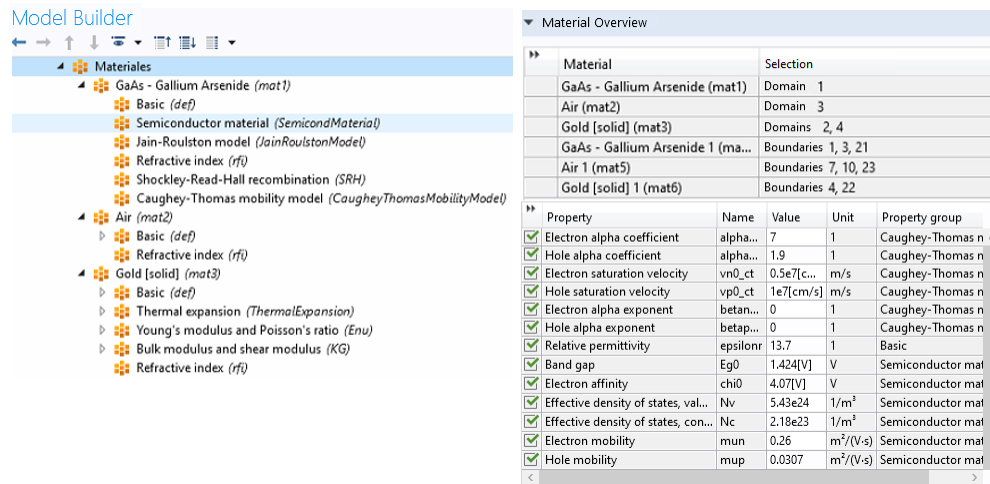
Model Builder

Materiales
GaAs - Gallium Arsenide *(mat1)*
Basic *(def)*
Semiconductor material *(SemicondMaterial)*
Jain-Roulston model *(JainRoulstonModel)*
Refractive index *(rfi)*
Shockley-Read-Hall recombination *(SRH)*
Caughey-Thomas mobility model *(CaugheyThomasMobilityModel)*
Air *(mat2)*
Basic *(def)*
Refractive index *(rfi)*
Gold [solid] *(mat3)*
Basic *(def)*
Thermal expansion *(ThermalExpansion)*
Young's modulus and Poisson's ratio *(Enu)*
Bulk modulus and shear modulus *(KG)*
Refractive index *(rfi)*

Material Overview

| Material | Selection |
|---|---|
| GaAs - Gallium Arsenide (mat1) | Domain 1 |
| Air (mat2) | Domain 3 |
| Gold [solid] (mat3) | Domains 2, 4 |
| GaAs - Gallium Arsenide 1 (ma... | Boundaries 1, 3, 21 |
| Air 1 (mat5) | Boundaries 7, 10, 23 |
| Gold [solid] 1 (mat6) | Boundaries 4, 22 |

| Property | Name | Value | Unit | Property group |
|---|---|---|---|---|
| Electron alpha coefficient | alpha... | 7 | 1 | Caughey-Thomas n |
| Hole alpha coefficient | alpha... | 1.9 | 1 | Caughey-Thomas n |
| Electron saturation velocity | vn0_ct | 0.5e7[c... | m/s | Caughey-Thomas n |
| Hole saturation velocity | vp0_ct | 1e7[cm/s] | m/s | Caughey-Thomas n |
| Electron alpha exponent | betan... | 0 | 1 | Caughey-Thomas n |
| Hole alpha exponent | betap... | 0 | 1 | Caughey-Thomas n |
| Relative permittivity | epsilonr | 13.7 | 1 | Basic |
| Band gap | Eg0 | 1.424[V] | V | Semiconductor mat |
| Electron affinity | chi0 | 4.07[V] | V | Semiconductor mat |
| Effective density of states, val... | Nv | 5.43e24 | 1/m³ | Semiconductor mat |
| Effective density of states, con... | Nc | 2.18e23 | 1/m³ | Semiconductor mat |
| Electron mobility | mun | 0.26 | m²/(V·s) | Semiconductor mat |
| Hole mobility | mup | 0.0307 | m²/(V·s) | Semiconductor mat |